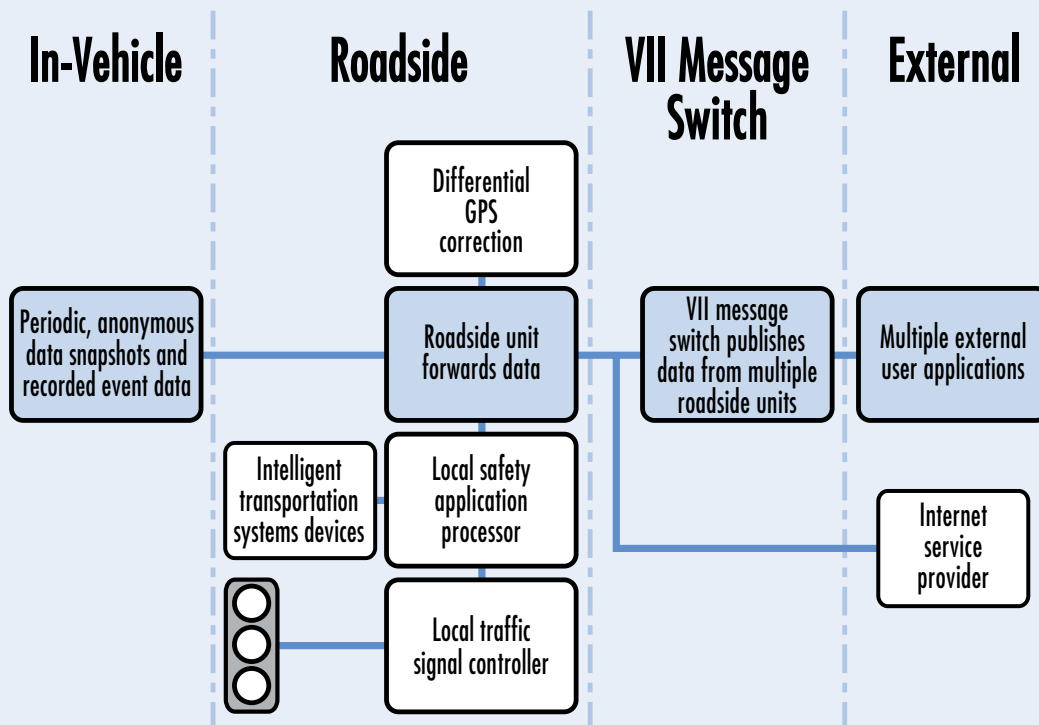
In-Vehicle

Roadside

VII Message Switch

External

Differential GPS correction

Periodic, anonymous data snapshots and recorded event data

Roadside unit forwards data

VII message switch publishes data from multiple roadside units

Multiple external user applications

Intelligent transportation systems devices

Local safety application processor

Internet service provider

Local traffic signal controller